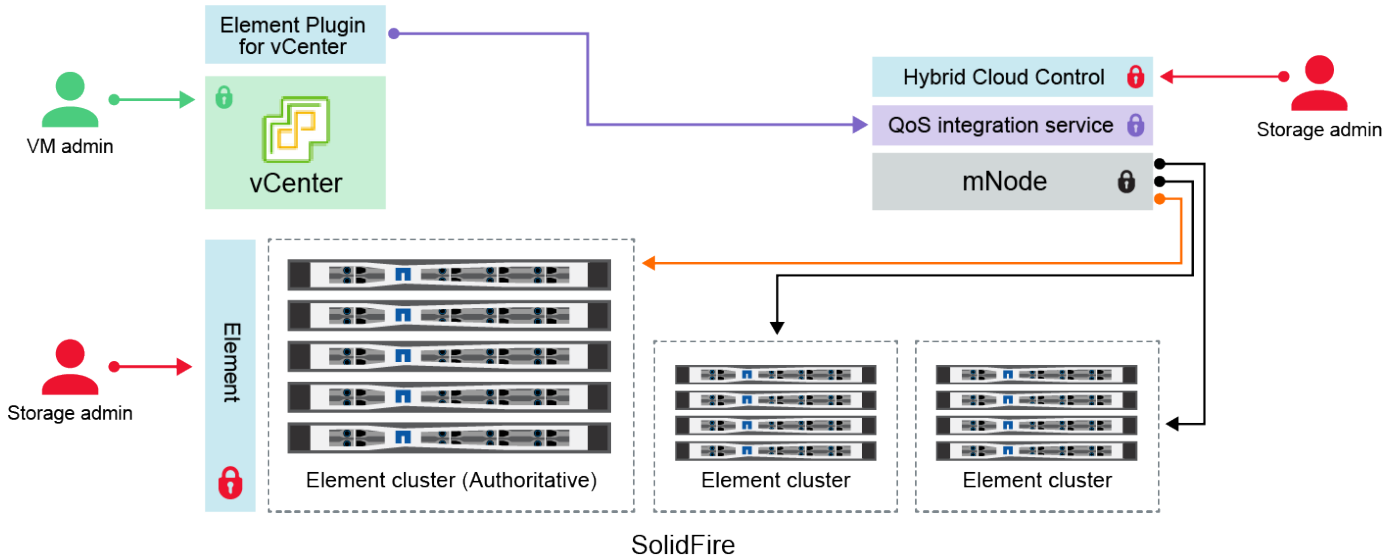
Element Plugin for vCenter

VM admin

vCenter

Hybrid Cloud Control

QoS integration service

mNode

Storage admin

Element

Storage admin

Element cluster (Authoritative)

Element cluster

Element cluster

SolidFire